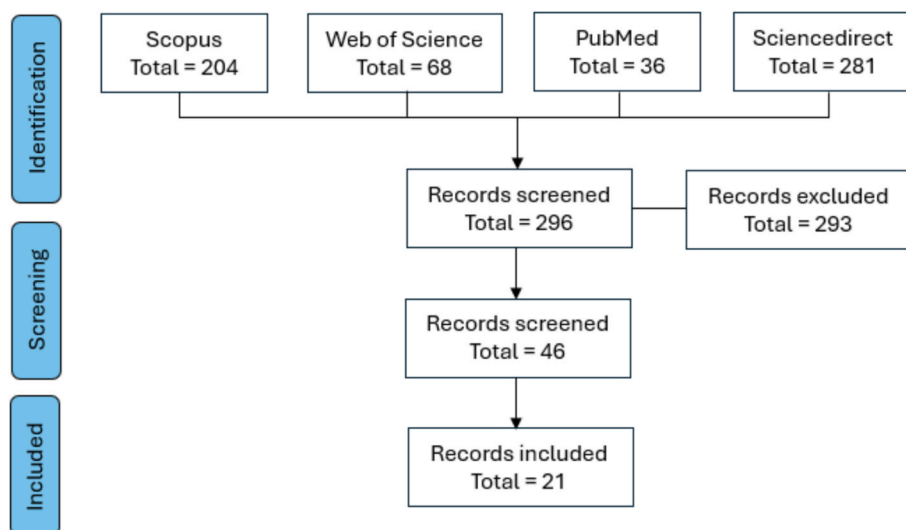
Identification

Scopus
Total = 204

Web of Science
Total = 68

PubMed
Total = 36

Sciencedirect
Total = 281

Records screened
Total = 296

Records excluded
Total = 293

Screening

Records screened
Total = 46

Included

Records included
Total = 21